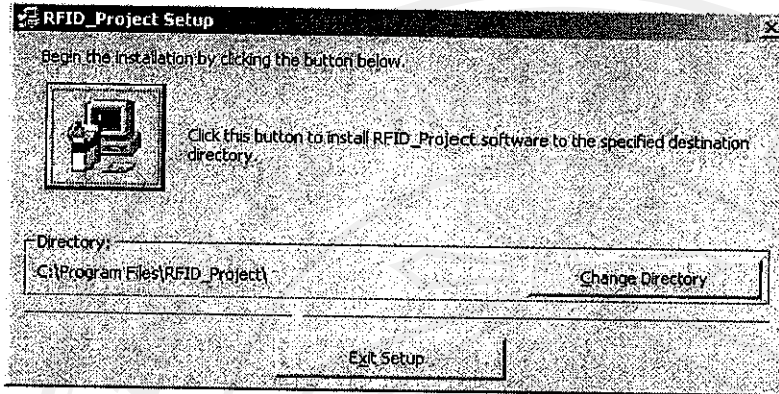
RFID_Project Setup

Begin the installation by clicking the button below.

Click this button to install RFID_Project software to the specified destination directory.

Directory:

C:\Program Files\RFID_Project\

Change Directory

Exit Setup